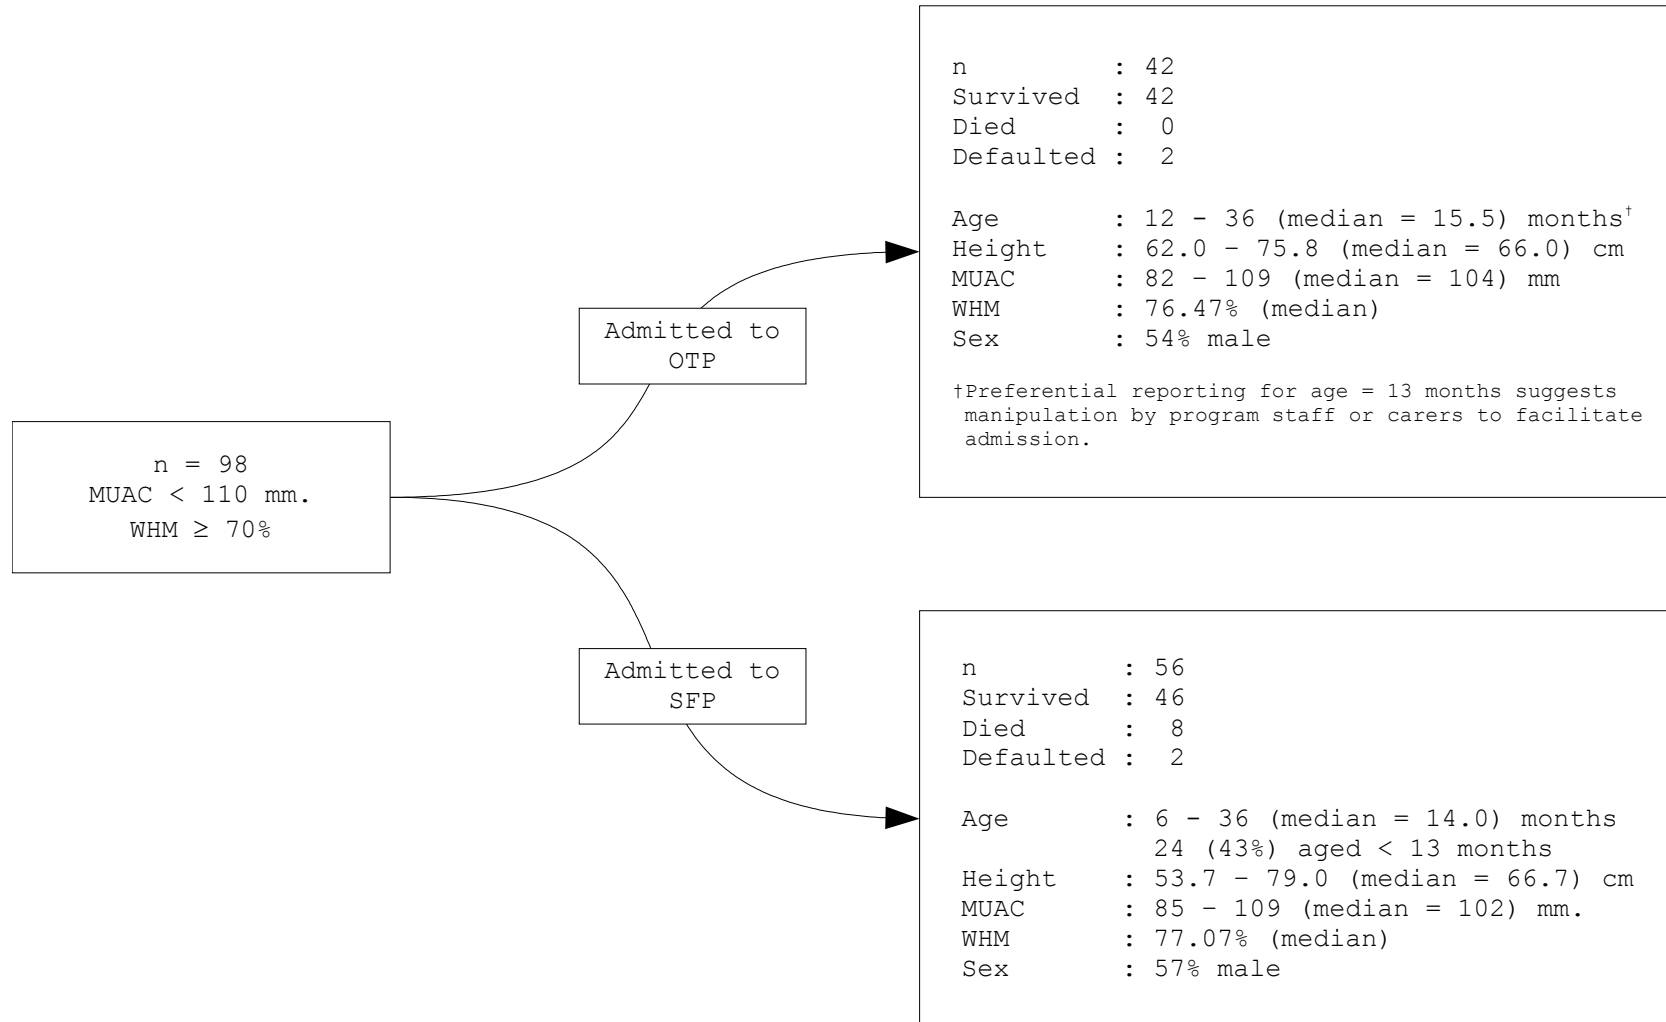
n = 98
MUAC < 110 mm.
WHM ≥ 70%

Admitted to OTP

n : 42
Survived : 42
Died : 0
Defaulted : 2

Age : 12 - 36 (median = 15.5) months†
Height : 62.0 – 75.8 (median = 66.0) cm
MUAC : 82 – 109 (median = 104) mm
WHM : 76.47% (median)
Sex : 54% male

†Preferential reporting for age = 13 months suggests manipulation by program staff or carers to facilitate admission.

Admitted to SFP

n : 56
Survived : 46
Died : 8
Defaulted : 2

Age : 6 - 36 (median = 14.0) months
24 (43%) aged < 13 months
Height : 53.7 – 79.0 (median = 66.7) cm
MUAC : 85 – 109 (median = 102) mm.
WHM : 77.07% (median)
Sex : 57% male